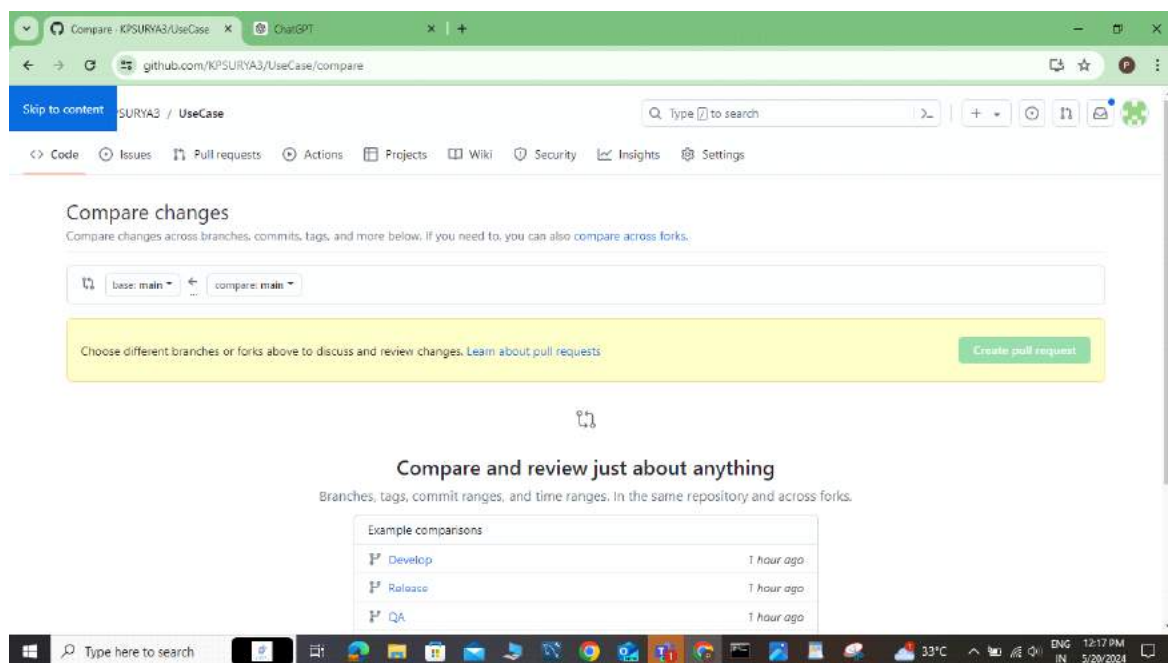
Compare · KPSURYA3/UseCase ×
ChatGPT ×
+
github.com/KPSURYA3/UseCase/compare

Skip to content SURYA3 / UseCase

Type / to search

<> Code Issues Pull requests Actions Projects Wiki Security Insights Settings

Compare changes

Compare changes across branches, commits, tags, and more below. If you need to, you can also compare across forks.

base: main ← compare: main

Choose different branches or forks above to discuss and review changes. Learn about pull requests

Create pull request

Compare and review just about anything

Branches, tags, commit ranges, and time ranges. In the same repository and across forks.

| Example comparisons | |
|---|---|
| Develop | 1 hour ago |
| Release | 1 hour ago |
| QA | 1 hour ago |

Type here to search

33°C ENG IN 12:17 PM 5/20/2024